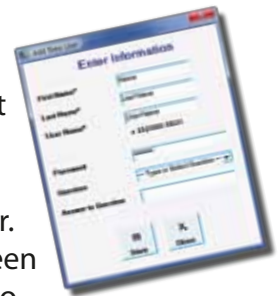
Add New User

Enter Information

First Name*
Name

Last Name*
Last Name

User Name*
UserName
e.g. Username 555

Password

Question
-- Type or Select Question --

Answer to Question

Save

Close

t

r.

een

e